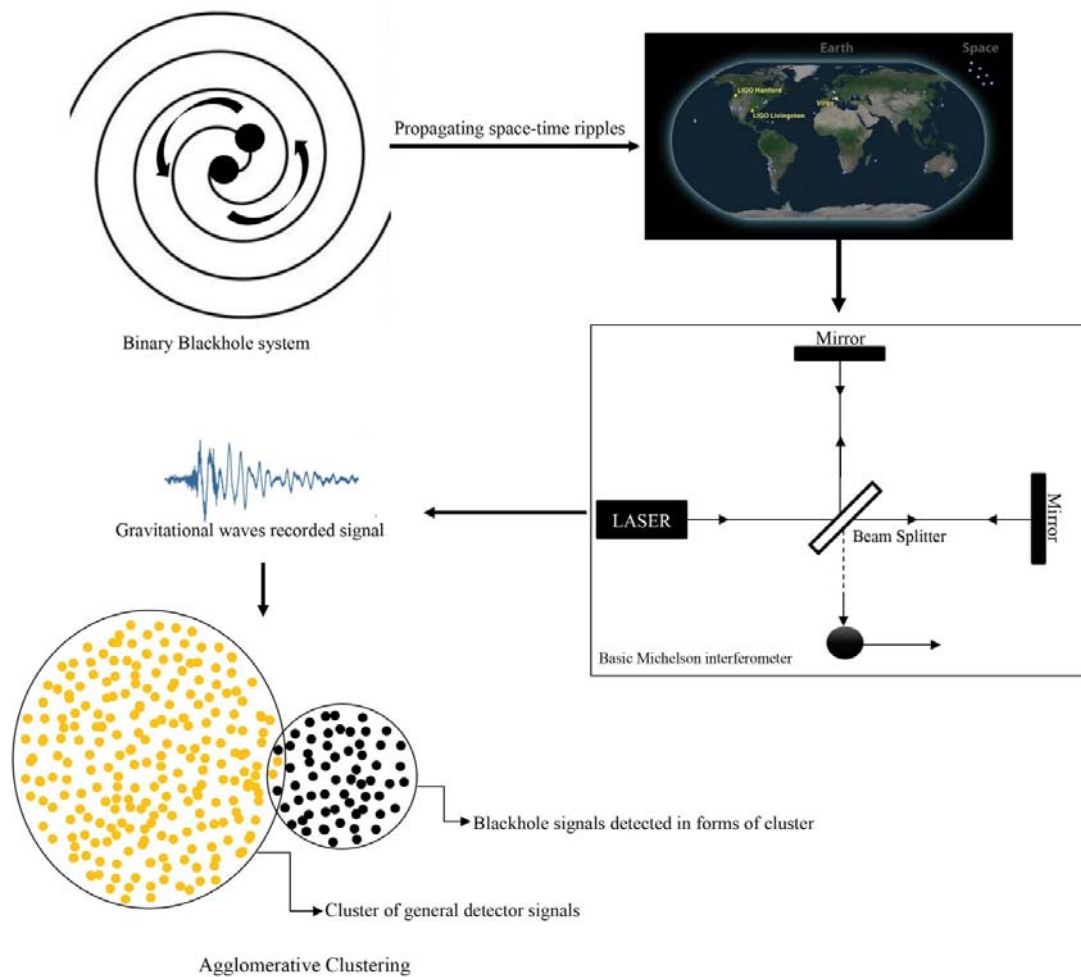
Earth

Space

LIGO Hanford

LIGO Livingston

Virgo

Propagating space-time ripples

Binary Blackhole system

Mirror

Gravitational waves recorded signal

LASER

Beam Splitter

Mirror

Basic Michelson interferometer

Blackhole signals detected in forms of cluster

Cluster of general detector signals

Agglomerative Clustering